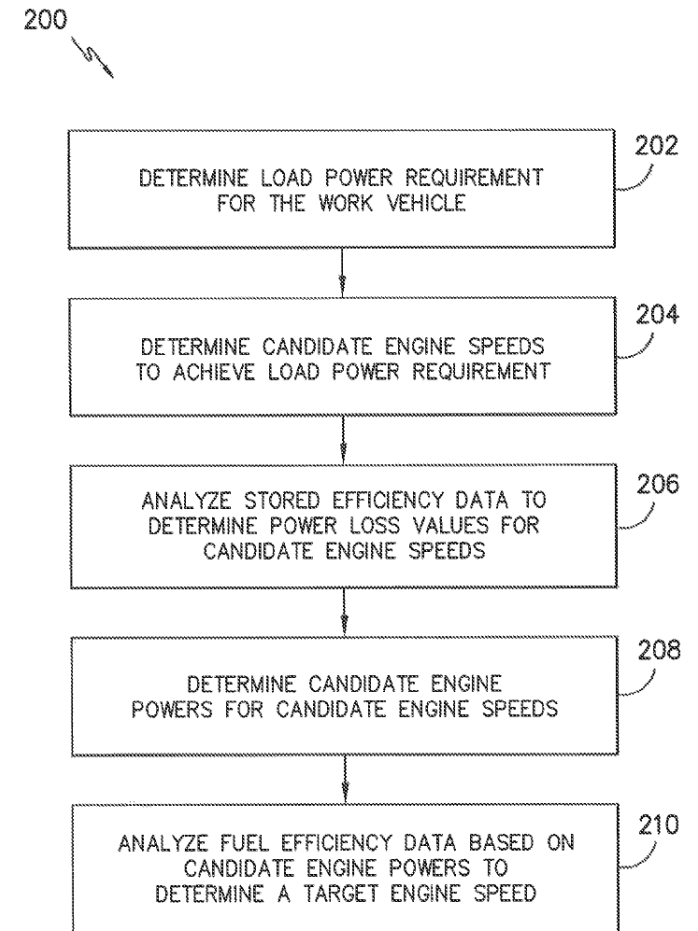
200

DETERMINE LOAD POWER REQUIREMENT FOR THE WORK VEHICLE

202

DETERMINE CANDIDATE ENGINE SPEEDS TO ACHIEVE LOAD POWER REQUIREMENT

204

ANALYZE STORED EFFICIENCY DATA TO DETERMINE POWER LOSS VALUES FOR CANDIDATE ENGINE SPEEDS

206

DETERMINE CANDIDATE ENGINE POWERS FOR CANDIDATE ENGINE SPEEDS

208

ANALYZE FUEL EFFICIENCY DATA BASED ON CANDIDATE ENGINE POWERS TO DETERMINE A TARGET ENGINE SPEED

210